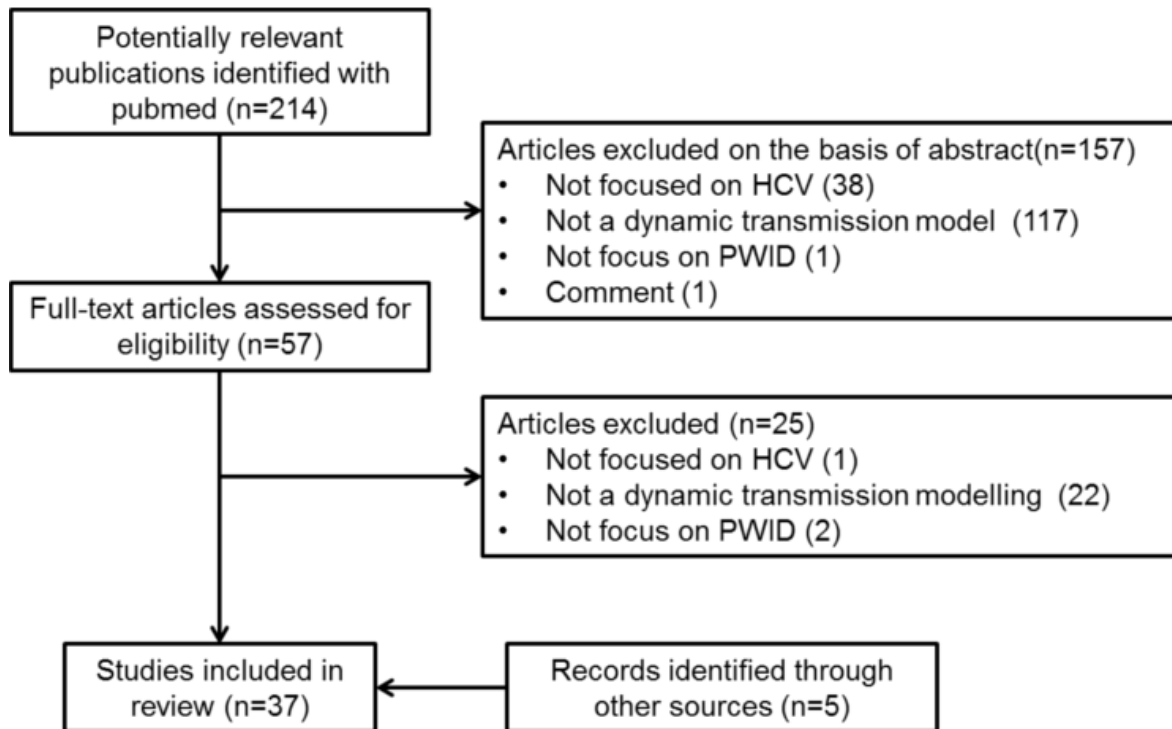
Potentially relevant publications identified with pubmed (n=214)

Articles excluded on the basis of abstract(n=157)
• Not focused on HCV (38)
• Not a dynamic transmission model (117)
• Not focus on PWID (1)
• Comment (1)

Full-text articles assessed for eligibility (n=57)

Articles excluded (n=25)
• Not focused on HCV (1)
• Not a dynamic transmission modelling (22)
• Not focus on PWID (2)

Studies included in review (n=37)

Records identified through other sources (n=5)